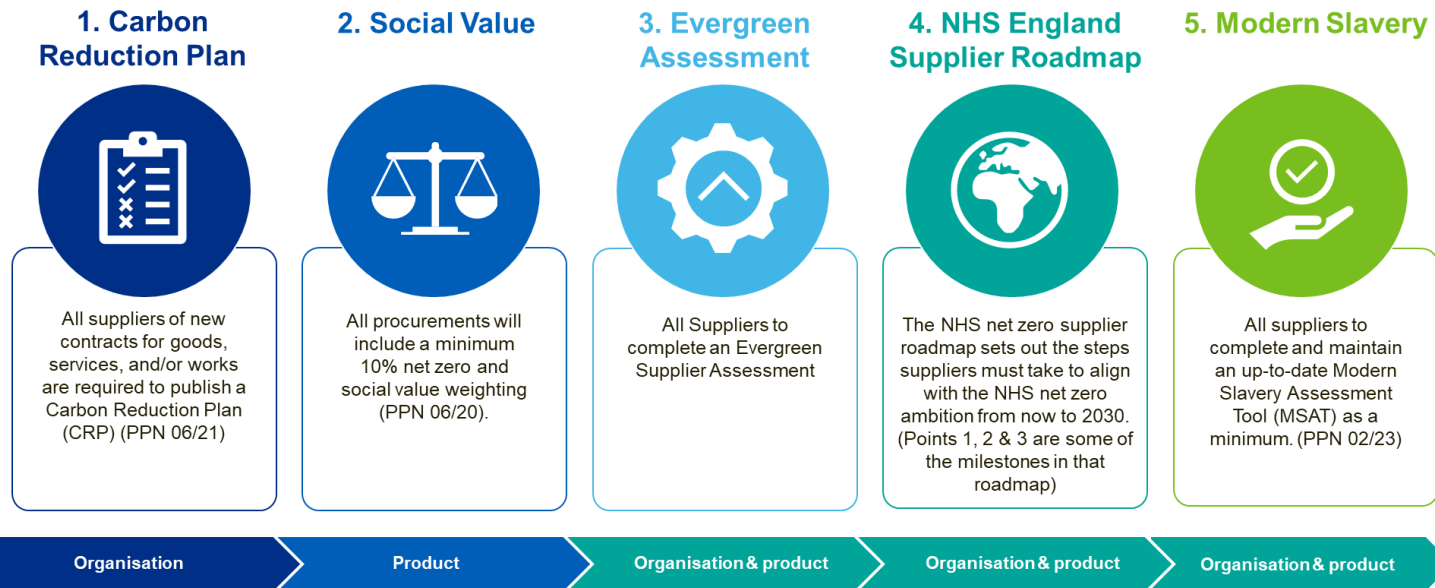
1. Carbon Reduction Plan

All suppliers of new contracts for goods, services, and/or works are required to publish a Carbon Reduction Plan (CRP) (PPN 06/21)

2. Social Value

All procurements will include a minimum 10% net zero and social value weighting (PPN 06/20).

3. Evergreen Assessment

All Suppliers to complete an Evergreen Supplier Assessment

4. NHS England Supplier Roadmap

The NHS net zero supplier roadmap sets out the steps suppliers must take to align with the NHS net zero ambition from now to 2030. (Points 1, 2 & 3 are some of the milestones in that roadmap)

5. Modern Slavery

All suppliers to complete and maintain an up-to-date Modern Slavery Assessment Tool (MSAT) as a minimum. (PPN 02/23)

Organisation

Product

Organisation & product

Organisation & product

Organisation & product